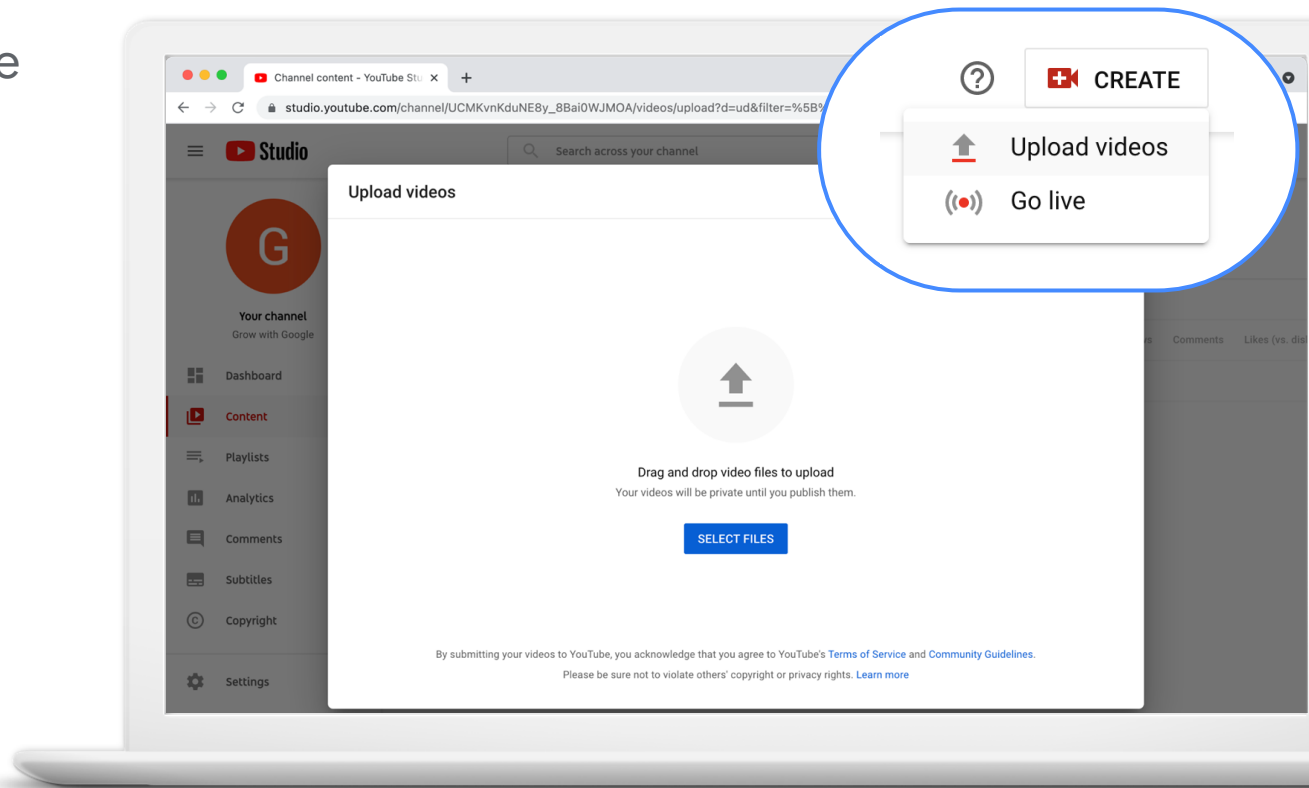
e

Channel content - YouTube Stu ×  +

studio.youtube.com/channel/UCMKvnKduNE8y_8Bai0WJMOA/videos/upload?d=ud&filter=%5B%

Studio

Search across your channel

G

Your channel
Grow with Google

Dashboard
Content
Playlists
Analytics
Comments
Subtitles
Copyright
Settings

Upload videos

Drag and drop video files to upload
Your videos will be private until you publish them.

SELECT FILES

By submitting your videos to YouTube, you acknowledge that you agree to YouTube's Terms of Service and Community Guidelines.
Please be sure not to violate others' copyright or privacy rights. Learn more

s   Comments   Likes (vs. dis

CREATE

Upload videos

Go live